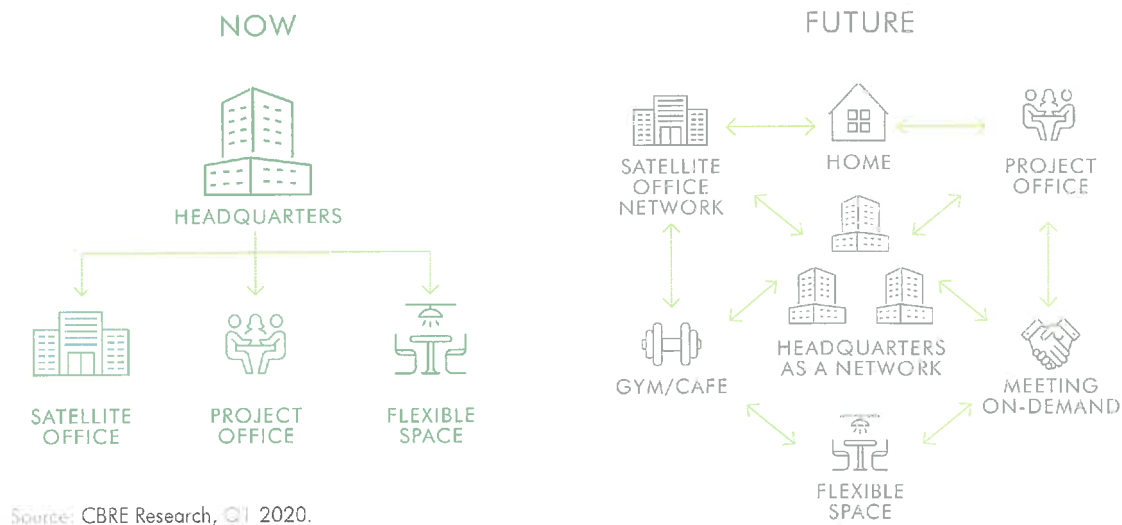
NOW

HEADQUARTERS

SATELLITE OFFICE

PROJECT OFFICE

FLEXIBLE SPACE

Source: CBRE Research, Q1 2020.

FUTURE

SATELLITE OFFICE NETWORK

HOME

PROJECT OFFICE

HEADQUARTERS AS A NETWORK

GYM/CAFE

MEETING ON-DEMAND

FLEXIBLE SPACE